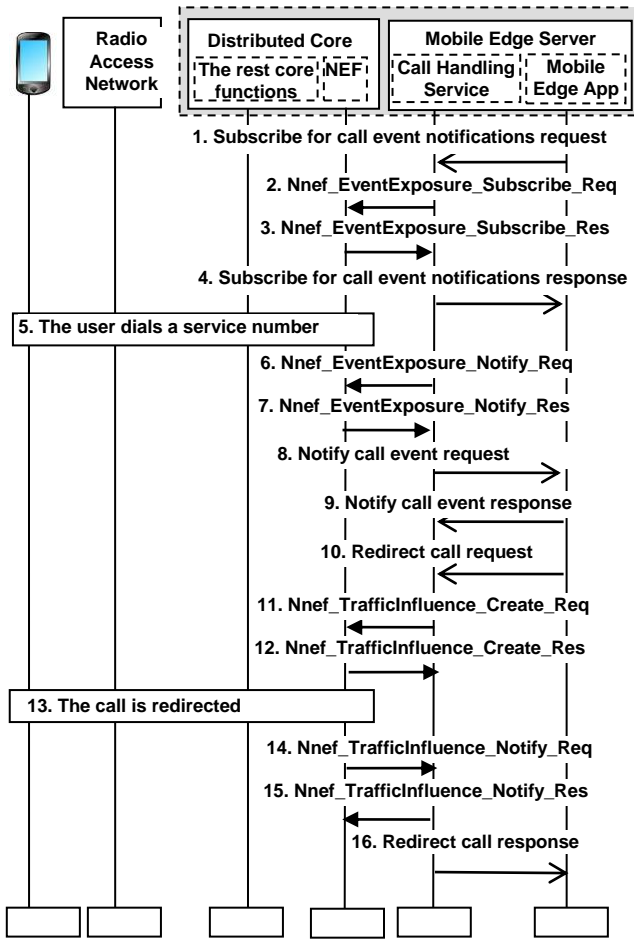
Radio Access Network

Distributed Core

The rest core functions

NEF

Mobile Edge Server

Call Handling Service

Mobile Edge App

1. Subscribe for call event notifications request

2. Nnef_EventExposure_Subscribe_Req

3. Nnef_EventExposure_Subscribe_Res

4. Subscribe for call event notifications response

5. The user dials a service number

6. Nnef_EventExposure_Notify_Req

7. Nnef_EventExposure_Notify_Res

8. Notify call event request

9. Notify call event response

10. Redirect call request

11. Nnef_TrafficInfluence_Create_Req

12. Nnef_TrafficInfluence_Create_Res

13. The call is redirected

14. Nnef_TrafficInfluence_Notify_Req

15. Nnef_TrafficInfluence_Notify_Res

16. Redirect call response